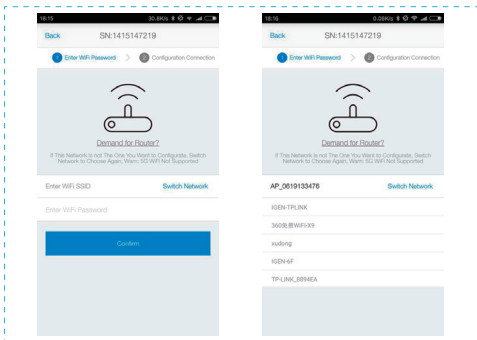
18:15 30.8K/s

Back SN:1415147219

1 Enter WiFi Password > 2 Configuration Connection

Demand for Router?

If This Network is not The One You Want to Configurate, Switch Network to Choose Again. Warn: 5G WiFi Not Supported

Enter WiFi SSID Switch Network

Enter WiFi Password

Confirm

18:16 0.05K/s

Back SN:1415147219

1 Enter WiFi Password > 2 Configuration Connection

Demand for Router?

If This Network is not The One You Want to Configurate, Switch Network to Choose Again. Warn: 5G WiFi Not Supported

AP_0619133476 Switch Network

IGEN-TPLINK

360免费WiFi-X9

xudong

IGEN-6F

TP-LINK_8894EA